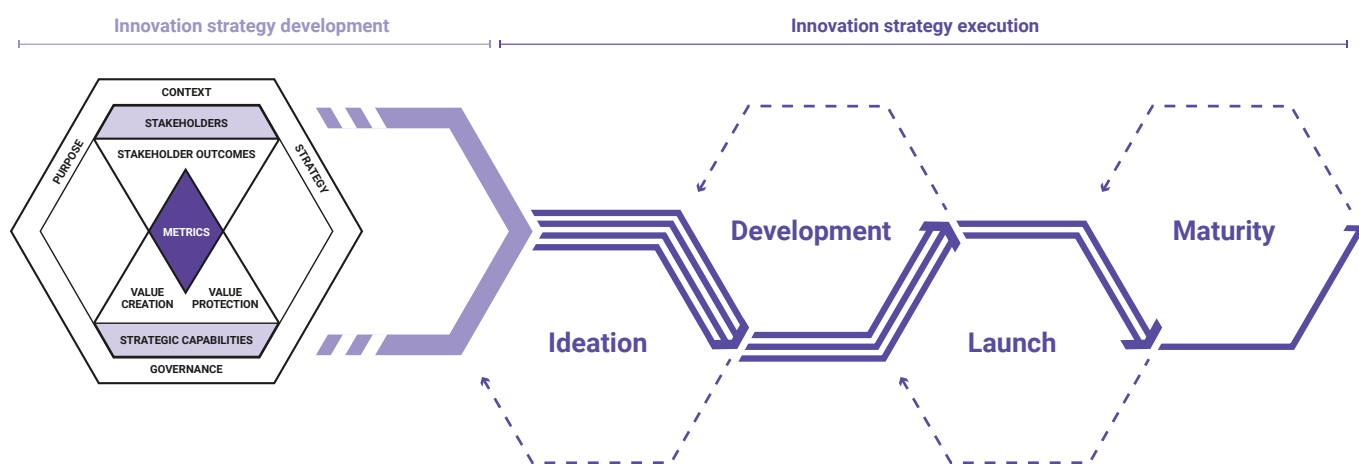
Innovation strategy development

Innovation strategy execution

CONTEXT

STAKEHOLDERS

STAKEHOLDER OUTCOMES

PURPOSE

STRATEGY

METRICS

VALUE CREATION

VALUE PROTECTION

STRATEGIC CAPABILITIES

GOVERNANCE

Development

Maturity

Ideation

Launch